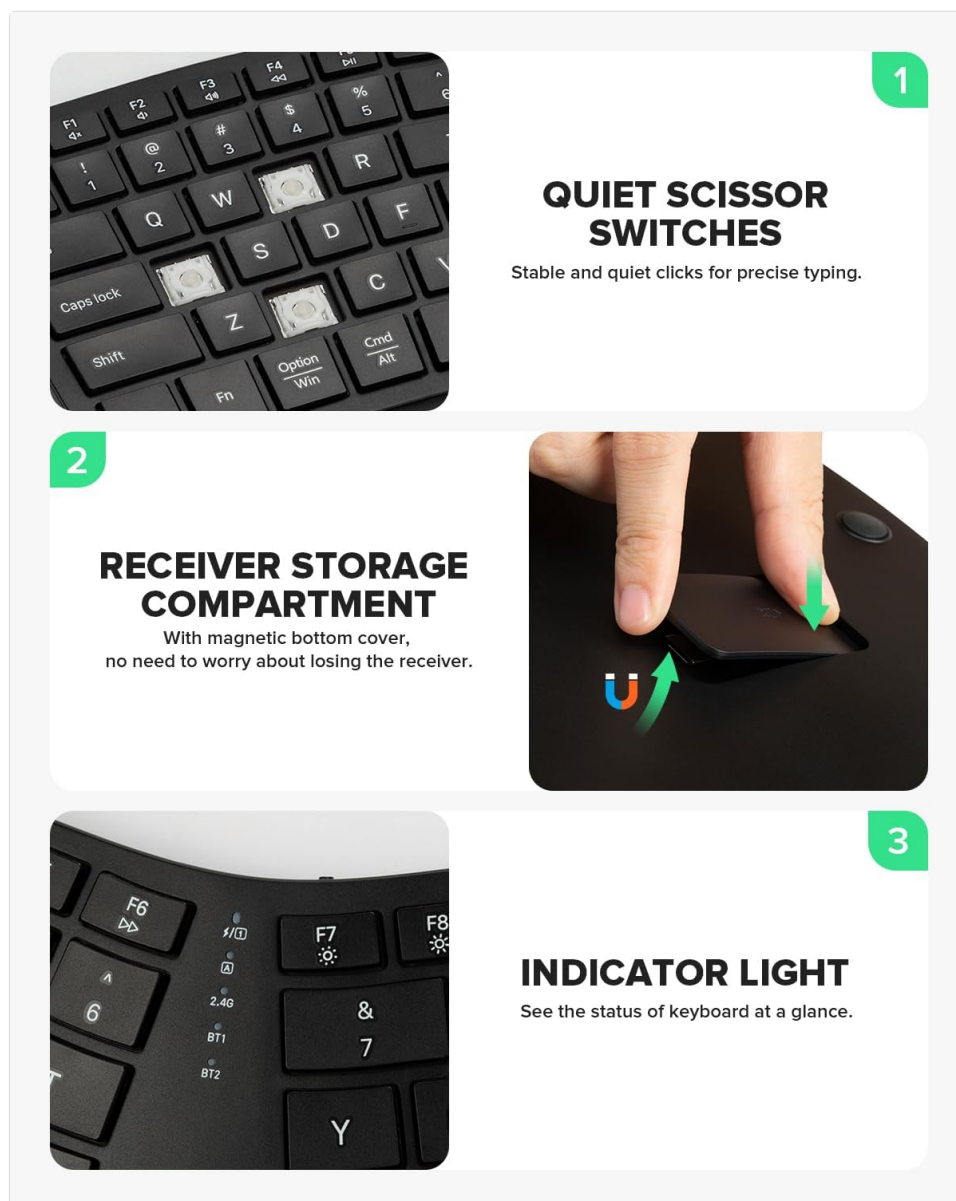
F1 F2 F3 F4
! 1 @ 2 # 3 $ 4 % 5
Q W R
S D F
Caps lock Z C
Shift Fn Option Win Cmd Alt

1

QUIET SCISSOR SWITCHES
Stable and quiet clicks for precise typing.

2

RECEIVER STORAGE COMPARTMENT
With magnetic bottom cover, no need to worry about losing the receiver.

F6
F7 F8
2.4G
BT1
BT2
6
& 7
Y

3

INDICATOR LIGHT
See the status of keyboard at a glance.